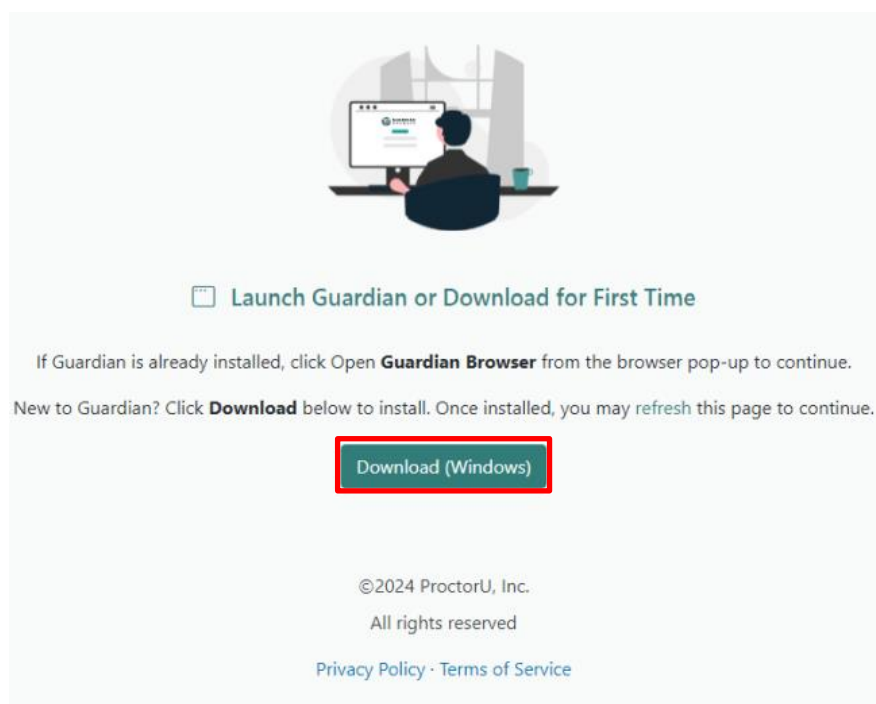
Launch Guardian or Download for First Time

If Guardian is already installed, click Open **Guardian Browser** from the browser pop-up to continue.

New to Guardian? Click **Download** below to install. Once installed, you may refresh this page to continue.

Download (Windows)

©2024 ProctorU, Inc.

All rights reserved

Privacy Policy · Terms of Service